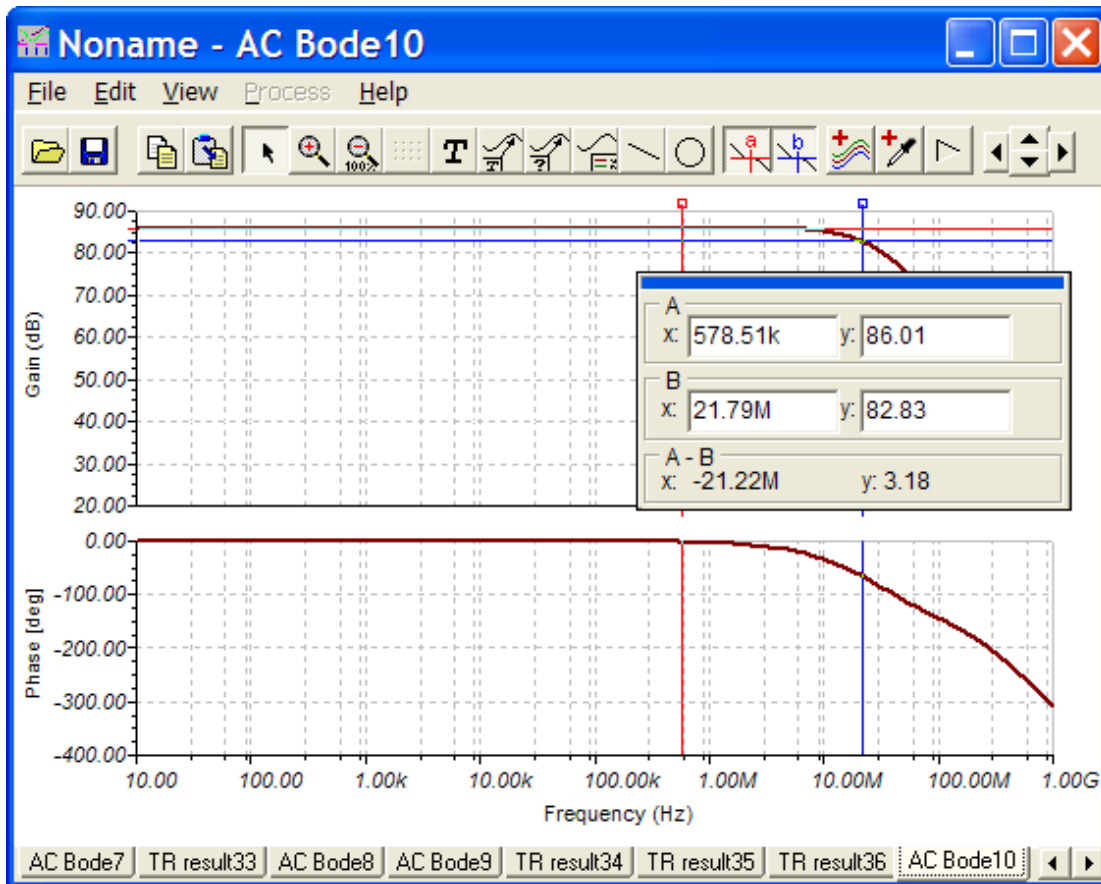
Noname - AC Bode10

File Edit View Process Help

90.00
80.00
70.00
60.00
50.00
40.00
30.00
20.00

Gain (dB)

A
x: 578.51k y: 86.01

B
x: 21.79M y: 82.83

A - B
x: -21.22M y: 3.18

0.00
-100.00
-200.00
-300.00
-400.00

Phase [deg]

10.00 100.00 1.00k 10.00k 100.00k 1.00M 10.00M 100.00M 1.00G

Frequency (Hz)

AC Bode7 | TR result33 | AC Bode8 | AC Bode9 | TR result34 | TR result35 | TR result36 | AC Bode10